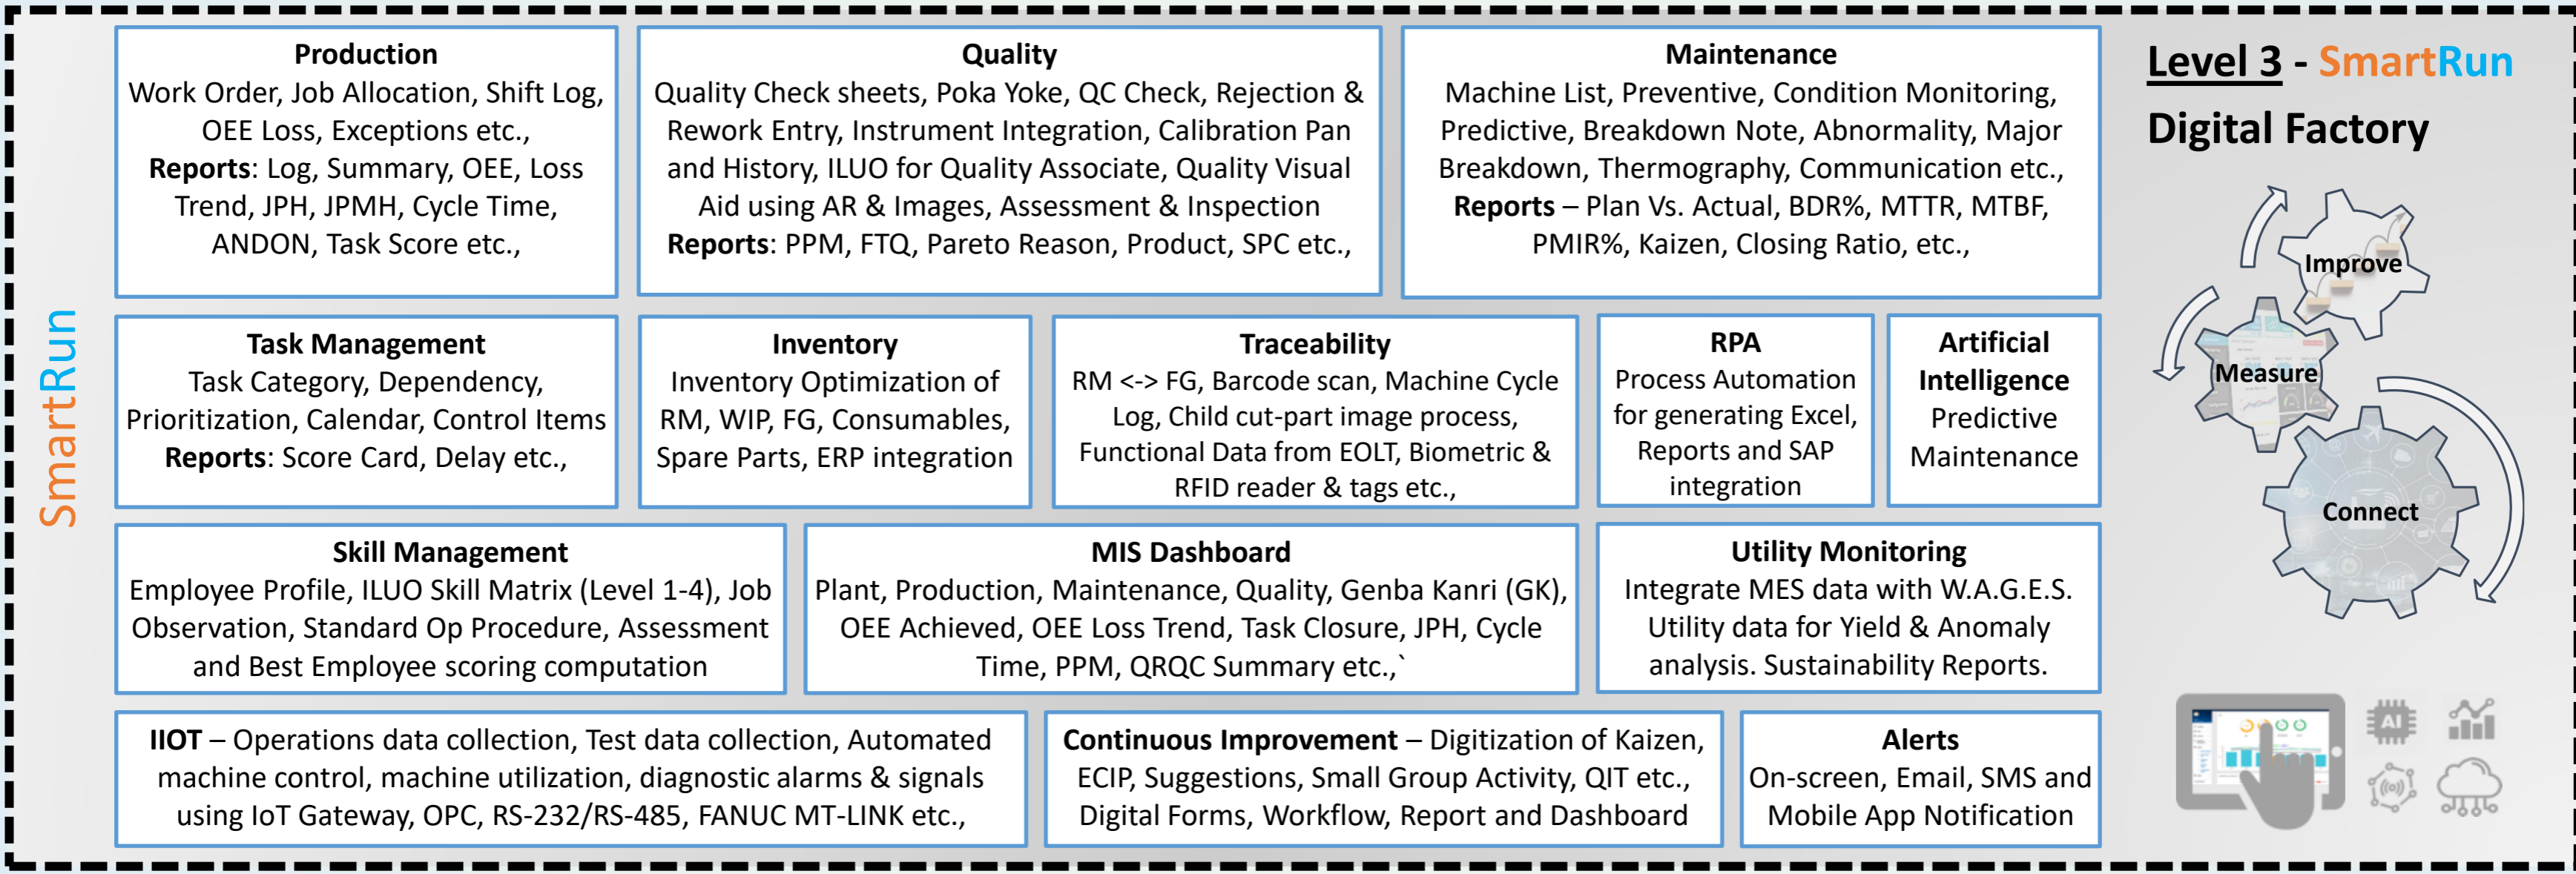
SmartRun

**Production**
Work Order, Job Allocation, Shift Log, OEE Loss, Exceptions etc., **Reports**: Log, Summary, OEE, Loss Trend, JPH, JPMH, Cycle Time, ANDON, Task Score etc.,

**Quality**
Quality Check sheets, Poka Yoke, QC Check, Rejection & Rework Entry, Instrument Integration, Calibration Pan and History, ILUO for Quality Associate, Quality Visual Aid using AR & Images, Assessment & Inspection **Reports**: PPM, FTQ, Pareto Reason, Product, SPC etc.,

**Maintenance**
Machine List, Preventive, Condition Monitoring, Predictive, Breakdown Note, Abnormality, Major Breakdown, Thermography, Communication etc., **Reports** – Plan Vs. Actual, BDR%, MTTR, MTBF, PMIR%, Kaizen, Closing Ratio, etc.,

Level 3 - SmartRun
Digital Factory

Improve
Measure
Connect

**Task Management**
Task Category, Dependency, Prioritization, Calendar, Control Items **Reports**: Score Card, Delay etc.,

**Inventory**
Inventory Optimization of RM, WIP, FG, Consumables, Spare Parts, ERP integration

**Traceability**
RM <-> FG, Barcode scan, Machine Cycle Log, Child cut-part image process, Functional Data from EOLT, Biometric & RFID reader & tags etc.,

**RPA**
Process Automation for generating Excel, Reports and SAP integration

**Artificial Intelligence**
Predictive Maintenance

**Skill Management**
Employee Profile, ILUO Skill Matrix (Level 1-4), Job Observation, Standard Op Procedure, Assessment and Best Employee scoring computation

**MIS Dashboard**
Plant, Production, Maintenance, Quality, Genba Kanri (GK), OEE Achieved, OEE Loss Trend, Task Closure, JPH, Cycle Time, PPM, QRQC Summary etc.,`

**Utility Monitoring**
Integrate MES data with W.A.G.E.S. Utility data for Yield & Anomaly analysis. Sustainability Reports.

**IIOT** – Operations data collection, Test data collection, Automated machine control, machine utilization, diagnostic alarms & signals using IoT Gateway, OPC, RS-232/RS-485, FANUC MT-LINK etc.,

**Continuous Improvement** – Digitization of Kaizen, ECIP, Suggestions, Small Group Activity, QIT etc., Digital Forms, Workflow, Report and Dashboard

**Alerts**
On-screen, Email, SMS and Mobile App Notification

AI